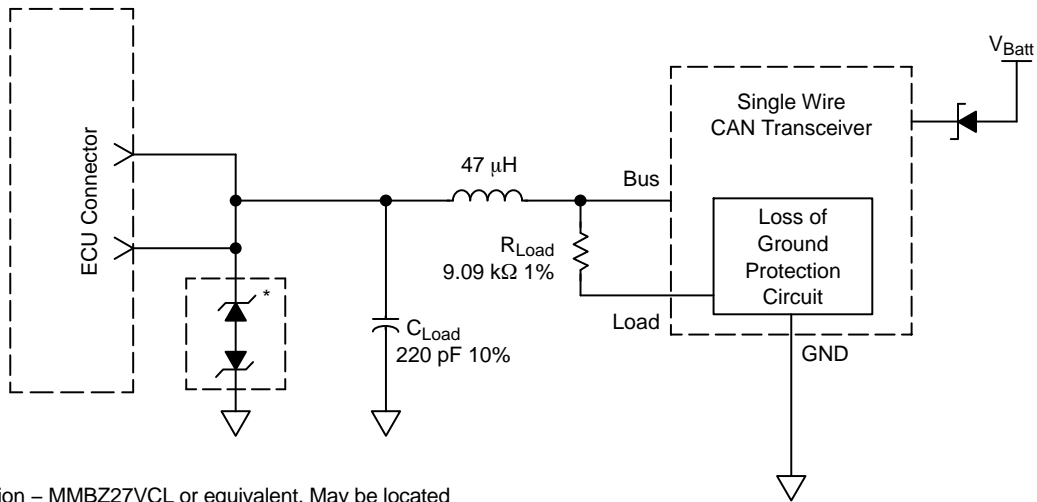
$V_{Batt}$

Single Wire CAN Transceiver

ECU Connector

47 μH

Bus

Loss of Ground Protection Circuit

$R_{Load}$ 9.09 kΩ 1%

*

$C_{Load}$ 220 pF 10%

Load

GND

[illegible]ion – MMBZ27VCL or equivalent. May be located